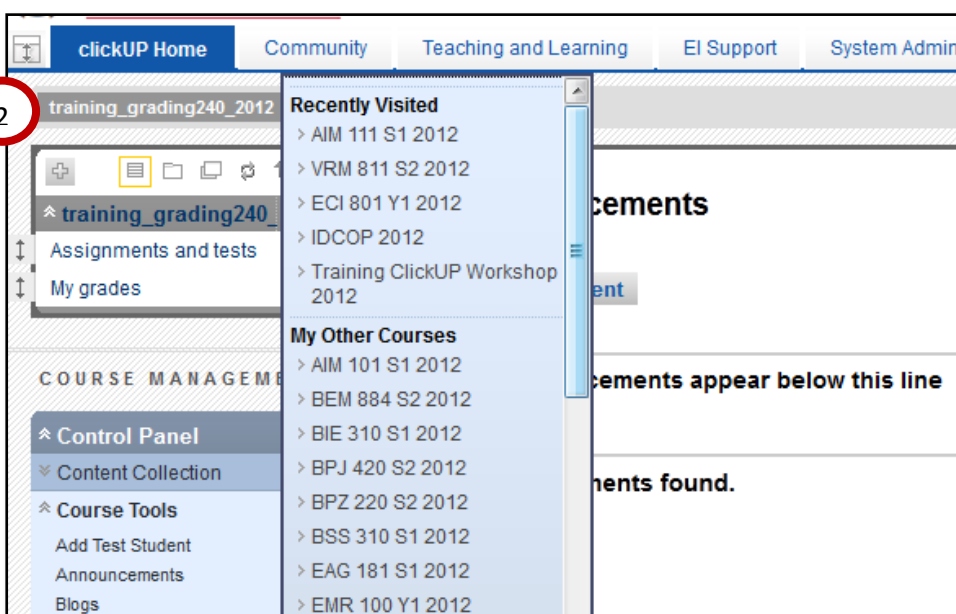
clickUP Home | Community | Teaching and Learning | EI Support | System Admin

2

training_grading240_2012

training_grading240_

Assignments and tests

My grades

COURSE MANAGEME

Control Panel

Content Collection

Course Tools

Add Test Student

Announcements

Blogs

Recently Visited

AIM 111 S1 2012

VRM 811 S2 2012

ECI 801 Y1 2012

IDCOP 2012

Training ClickUP Workshop 2012

My Other Courses

AIM 101 S1 2012

BEM 884 S2 2012

BIE 310 S1 2012

BPJ 420 S2 2012

BPZ 220 S2 2012

BSS 310 S1 2012

EAG 181 S1 2012

EMR 100 Y1 2012

cements

ent

cements appear below this line

nents found.